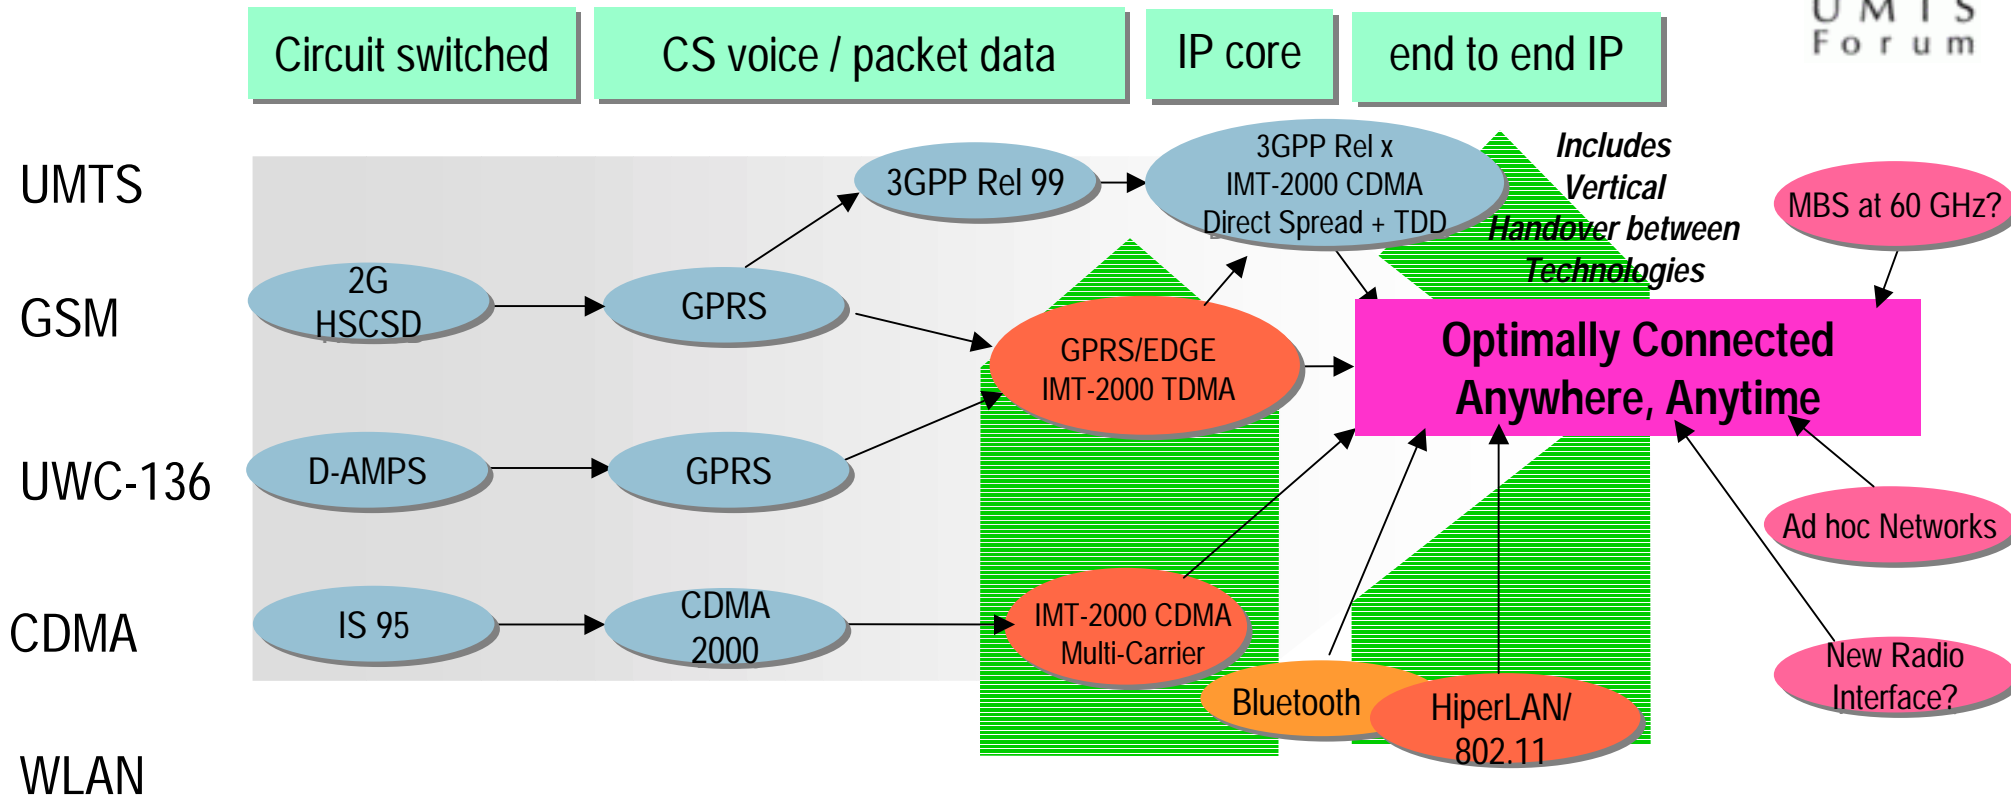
Circuit switched

CS voice / packet data

IP core

end to end IP

UMTS Forum

UMTS

GSM

UWC-136

CDMA

WLAN

3GPP Rel 99

3GPP Rel x IMT-2000 CDMA Direct Spread + TDD

Includes Vertical Handover between Technologies

MBS at 60 GHz?

2G HSCSD

GPRS

GPRS/EDGE IMT-2000 TDMA

Optimally Connected Anywhere, Anytime

D-AMPS

GPRS

Ad hoc Networks

IS 95

CDMA 2000

IMT-2000 CDMA Multi-Carrier

New Radio Interface?

Bluetooth

HiperLAN/ 802.11